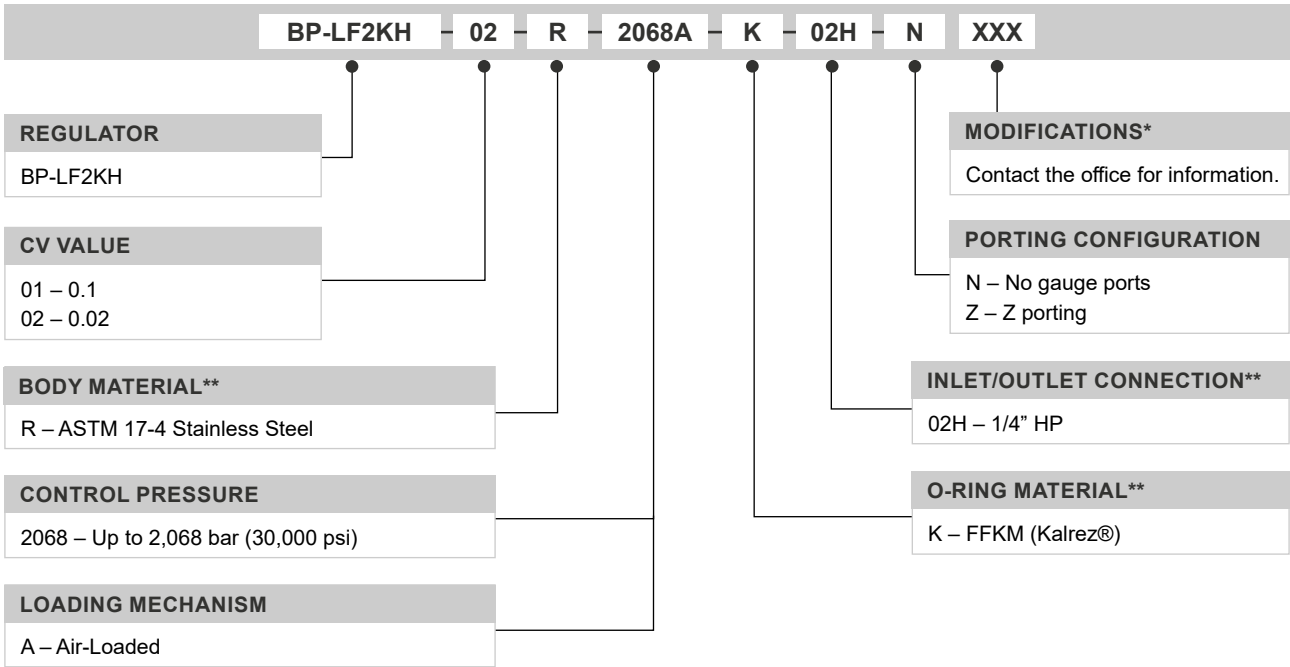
BP-LF2KH – 02 – R – 2068A – K – 02H – N XXX

REGULATOR
BP-LF2KH

CV VALUE
01 – 0.1
02 – 0.02

BODY MATERIAL**
R – ASTM 17-4 Stainless Steel

CONTROL PRESSURE
2068 – Up to 2,068 bar (30,000 psi)

LOADING MECHANISM
A – Air-Loaded

MODIFICATIONS*
Contact the office for information.

PORTING CONFIGURATION
N – No gauge ports
Z – Z porting

INLET/OUTLET CONNECTION**
02H – 1/4" HP

O-RING MATERIAL**
K – FFKM (Kalrez®)